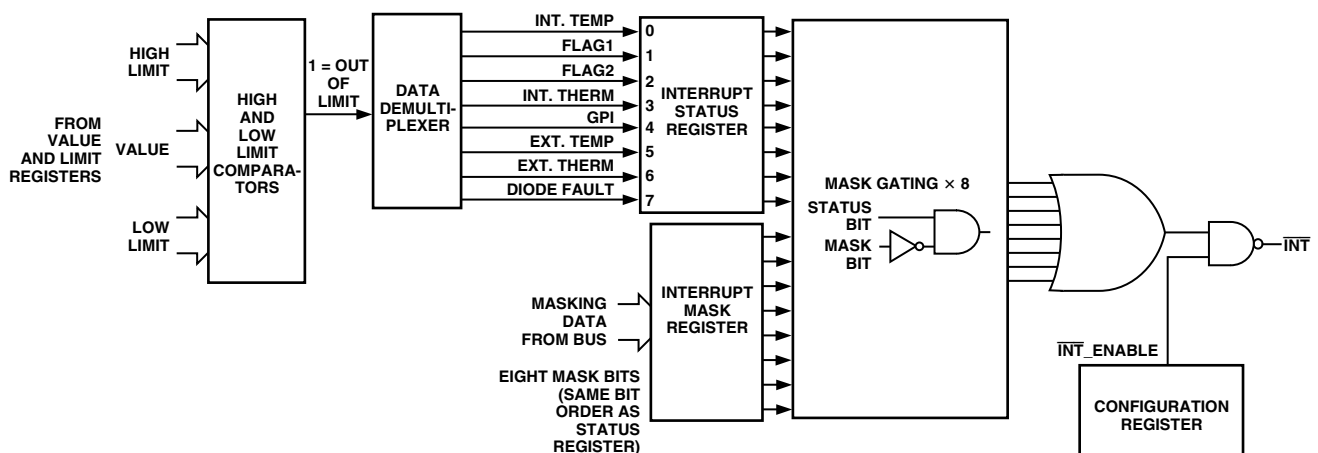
FROM VALUE AND LIMIT REGISTERS

HIGH LIMIT

VALUE

LOW LIMIT

HIGH AND LOW LIMIT COMPARATORS

1 = OUT OF LIMIT

DATA DEMULTIPLEXER

INT. TEMP
FLAG1
FLAG2
INT. THERM
GPI
EXT. TEMP
EXT. THERM
DIODE FAULT

0
1
2
3
4
5
6
7

INTERRUPT STATUS REGISTER

MASK GATING × 8

STATUS BIT

MASK BIT

$\overline{INT}$

MASKING DATA FROM BUS

INTERRUPT MASK REGISTER

EIGHT MASK BITS (SAME BIT ORDER AS STATUS REGISTER)

$\overline{INT}$_ENABLE

CONFIGURATION REGISTER